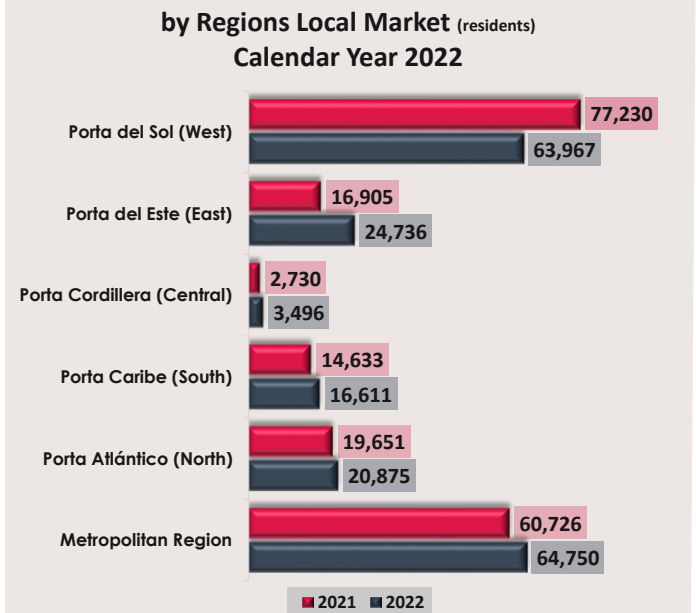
by Regions Local Market (residents)
Calendar Year 2022

Porta del Sol (West)
77,230
63,967

Porta del Este (East)
16,905
24,736

Porta Cordillera (Central)
2,730
3,496

Porta Caribe (South)
14,633
16,611

Porta Atlántico (North)
19,651
20,875

Metropolitan Region
60,726
64,750

2021 2022